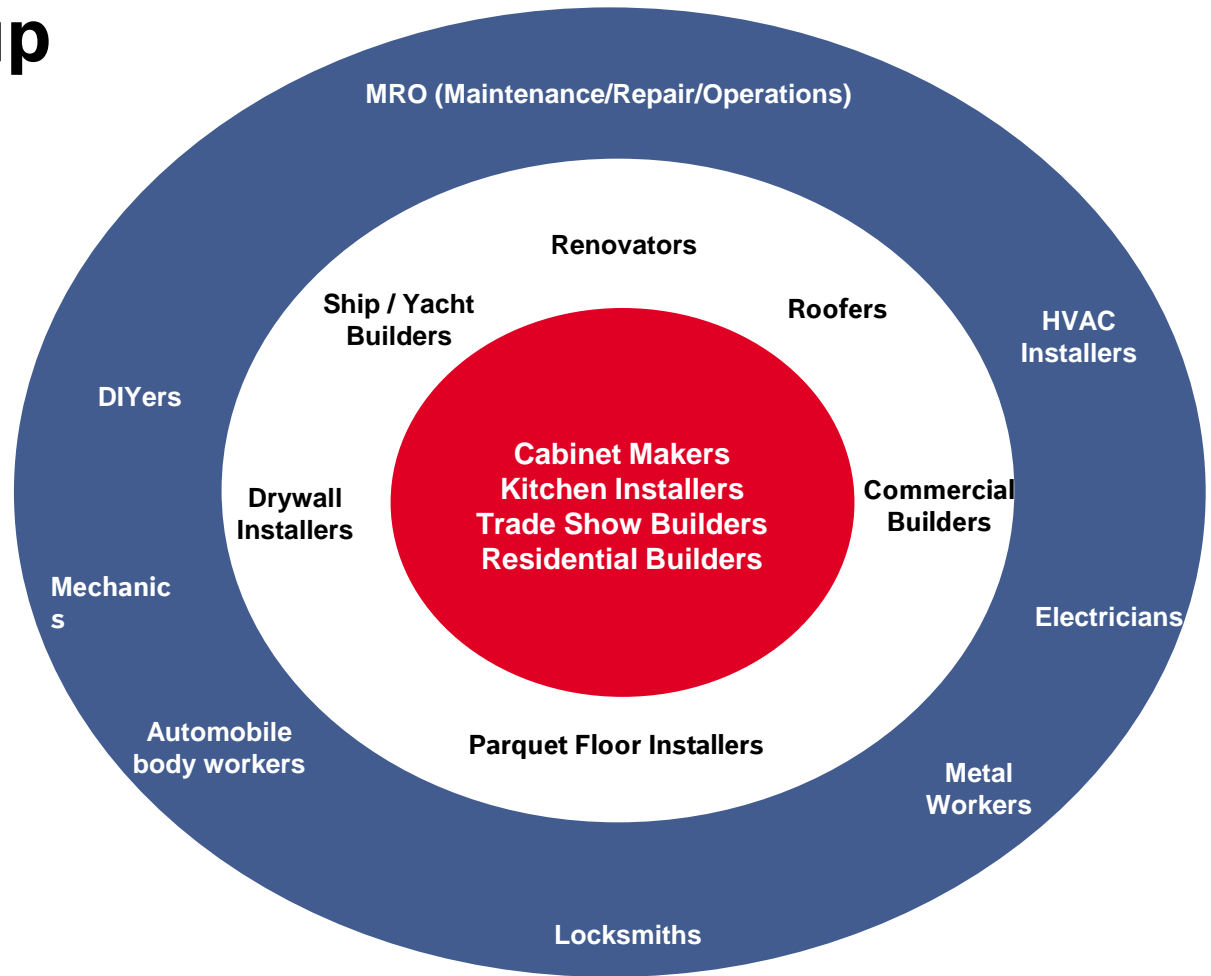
up

MRO (Maintenance/Repair/Operations)

Renovators

Ship / Yacht Builders

Roofers

HVAC Installers

DIYers

Cabinet Makers
Kitchen Installers
Trade Show Builders
Residential Builders

Drywall Installers

Commercial Builders

Mechanic
s

Electricians

Automobile body workers

Parquet Floor Installers

Metal Workers

Locksmiths